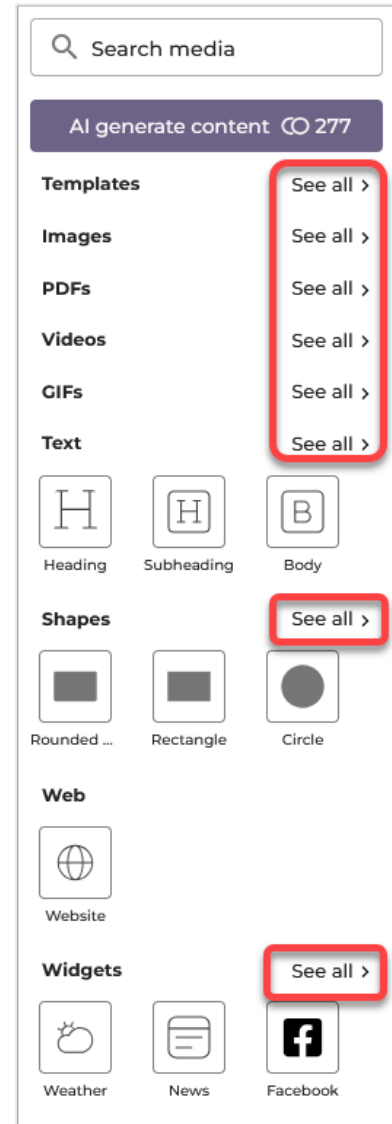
Search media

AI generate content 277

Templates See all >

Images See all >

PDFs See all >

Videos See all >

GIFs See all >

Text See all >

H Heading
H Subheading
B Body

Shapes See all >

Rounded ...
Rectangle
Circle

Web

Website

Widgets See all >

Weather
News
Facebook